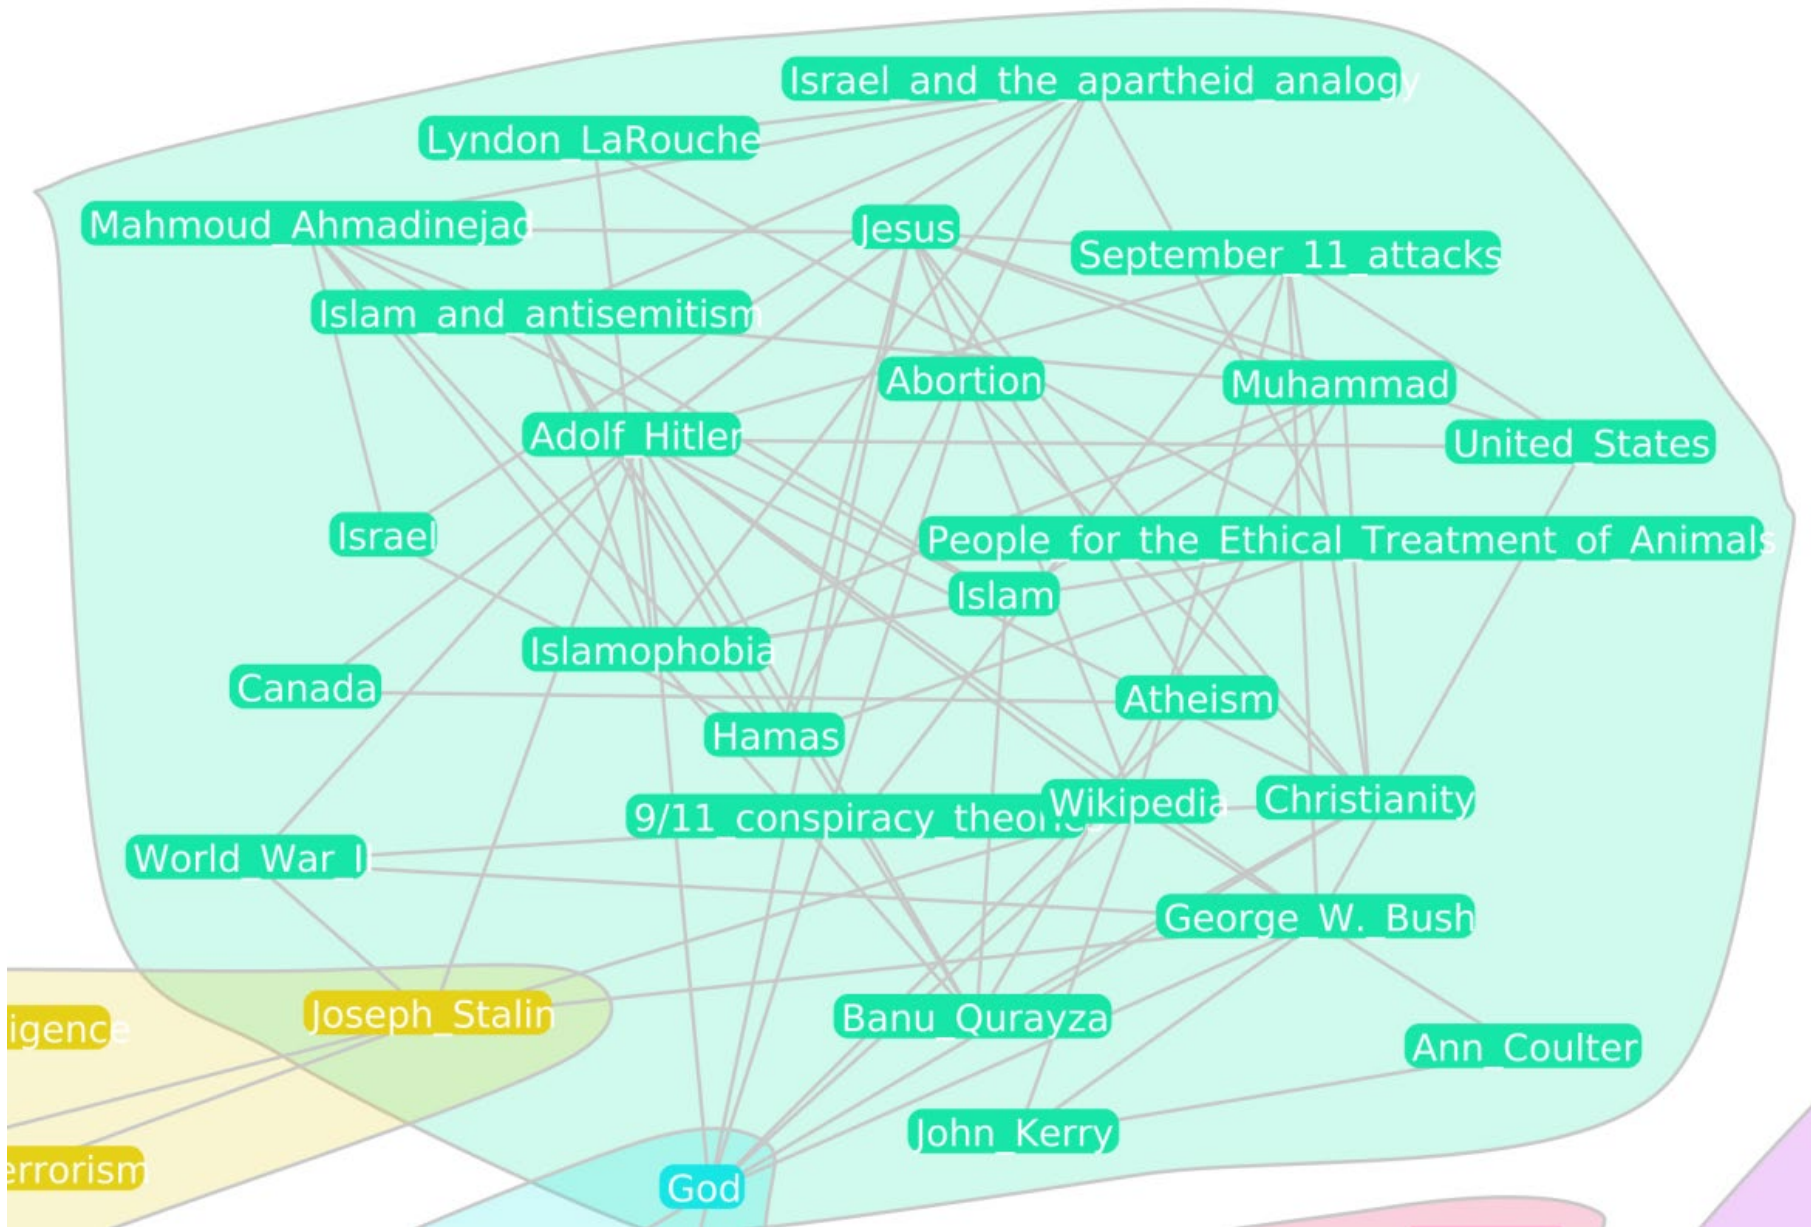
Israel_and_the_apartheid_analogy
Lyndon_LaRouche
Mahmoud_Ahmadinejad
Jesus
September_11_attacks
Islam_and_antisemitism
Abortion
Muhammad
Adolf_Hitler
United_States
Israel
People_for_the_Ethical_Treatment_of_Animals
Islam
Islamophobia
Canada
Atheism
Hamas
9/11_conspiracy_theories
Wikipedia
Christianity
World_War_II
George_W._Bush
igence
Joseph_Stalin
Banu_Qurayza
Ann_Coulter
John_Kerry
errorism
God